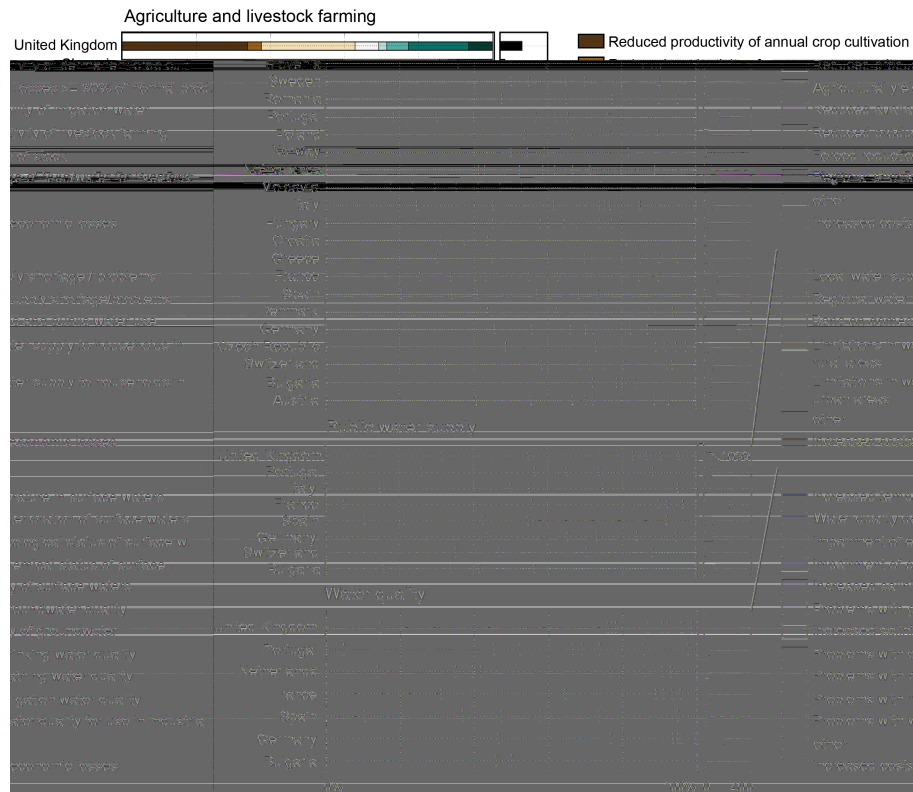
Agriculture and livestock farming

United Kingdom

Reduced productivity of annual crop cultivation

Sweden
Romania
Portugal
Poland
Norway
Netherlands
Moldova
Italy
Hungary
Croatia
Greece
France
Spain
Denmark
Germany
Czech Republic
Switzerland
Bulgaria
Austria

Public water supply

United Kingdom
Portugal
Italy
France
Spain
Germany
Switzerland
Bulgaria

Water quality

United Kingdom
Portugal
Netherlands
France
Spain
Germany
Bulgaria

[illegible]